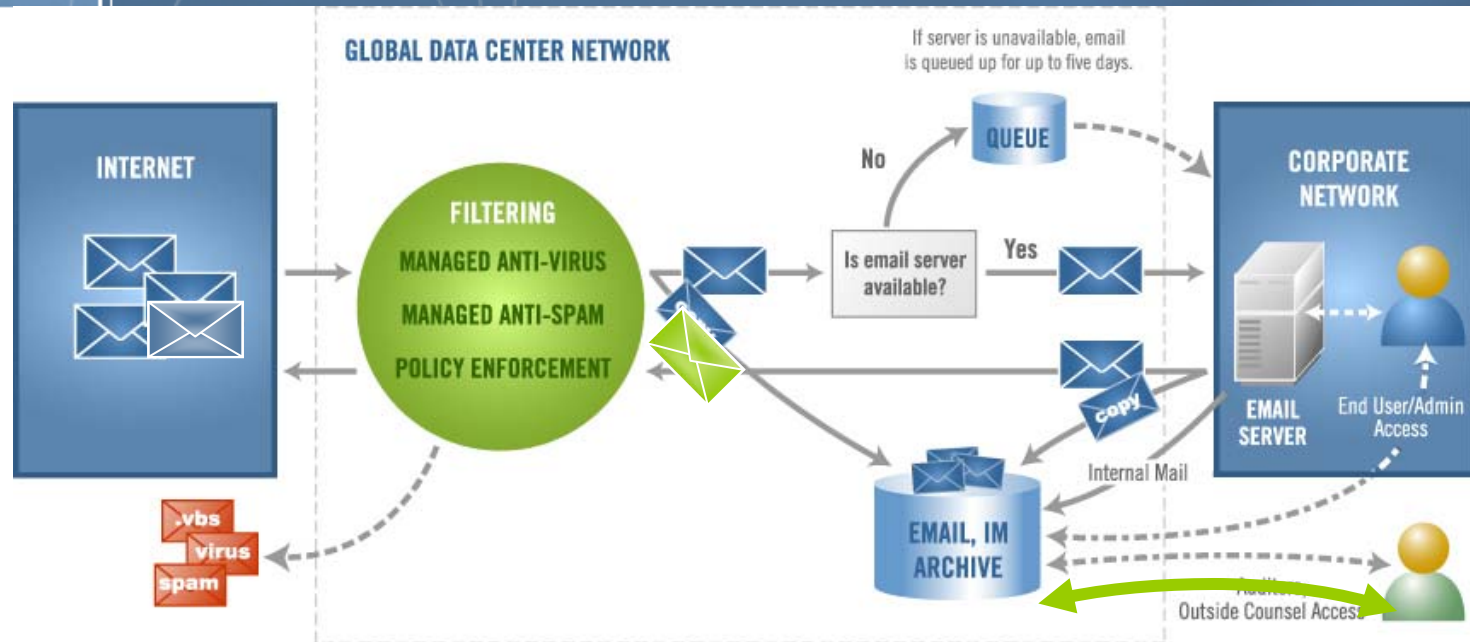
GLOBAL DATA CENTER NETWORK

If server is unavailable, email is queued up for up to five days.

INTERNET

FILTERING
MANAGED ANTI-VIRUS
MANAGED ANTI-SPAM
POLICY ENFORCEMENT

No

QUEUE

Is email server available?

Yes

CORPORATE NETWORK

EMAIL SERVER

End User/Admin Access

copy

Internal Mail

EMAIL, IM ARCHIVE

.vbs
virus
spam

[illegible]
Outside Counsel Access